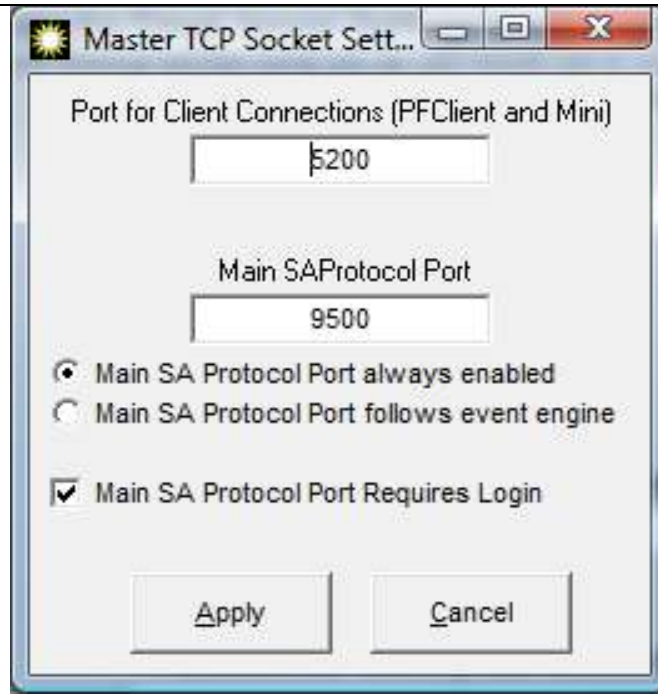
Master TCP Socket Sett...

Port for Client Connections (PFClient and Mini)

5200

Main SAProtocol Port

9500

Main SA Protocol Port always enabled

Main SA Protocol Port follows event engine

Main SA Protocol Port Requires Login

Apply

Cancel